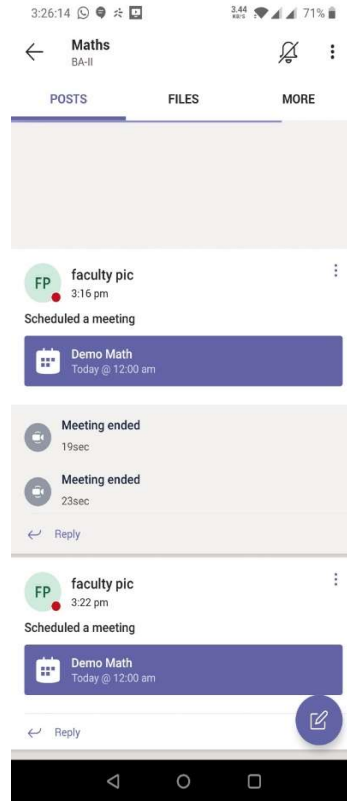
3:26:14

3.44 KB/S 71%

Maths
BA-II

POSTS FILES MORE

FP faculty pic
3:16 pm

Scheduled a meeting

Demo Math
Today @ 12:00 am

Meeting ended
19sec

Meeting ended
23sec

Reply

FP faculty pic
3:22 pm

Scheduled a meeting

Demo Math
Today @ 12:00 am

Reply